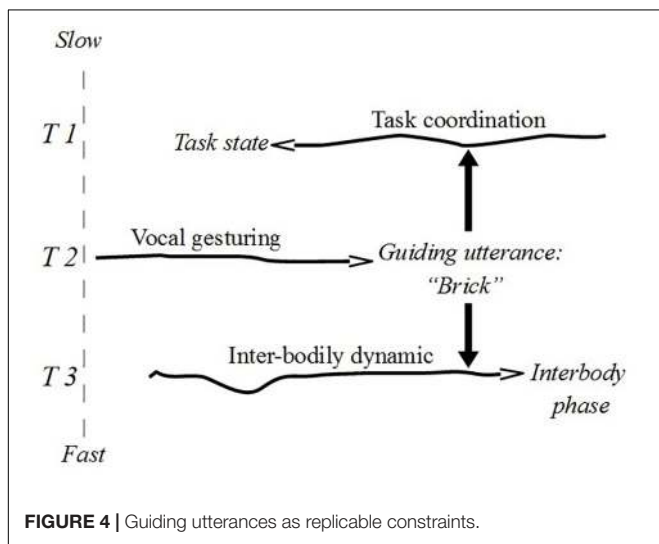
Slow

T 1

Task state

Task coordination

T 2

Vocal gesturing

Guiding utterance: "Brick"

T 3

Inter-bodily dynamic

Interbody phase

Fast

**FIGURE 4** | Guiding utterances as replicable constraints.